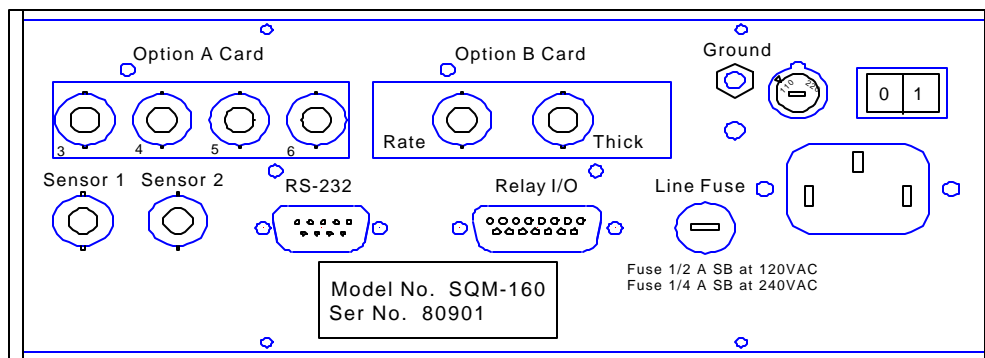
Option A Card

3 4 5 6

Option B Card

Rate Thick

Ground

110 220

0 1

Sensor 1 Sensor 2

RS-232

Relay I/O

Line Fuse

Fuse 1/2 A SB at 120VAC
Fuse 1/4 A SB at 240VAC

Model No. SQM-160
Ser No. 80901